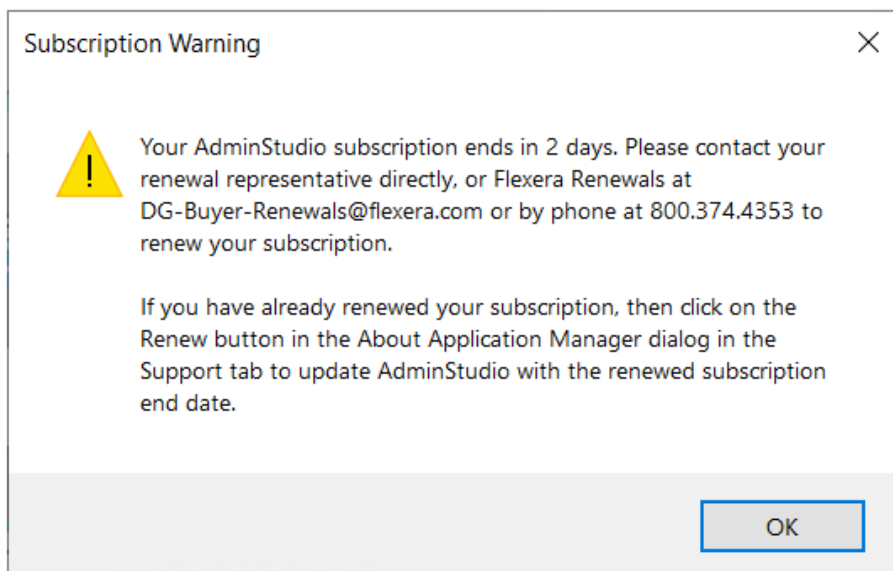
Subscription Warning

×

Your AdminStudio subscription ends in 2 days. Please contact your renewal representative directly, or Flexera Renewals at DG-Buyer-Renewals@flexera.com or by phone at 800.374.4353 to renew your subscription.

If you have already renewed your subscription, then click on the Renew button in the About Application Manager dialog in the Support tab to update AdminStudio with the renewed subscription end date.

OK